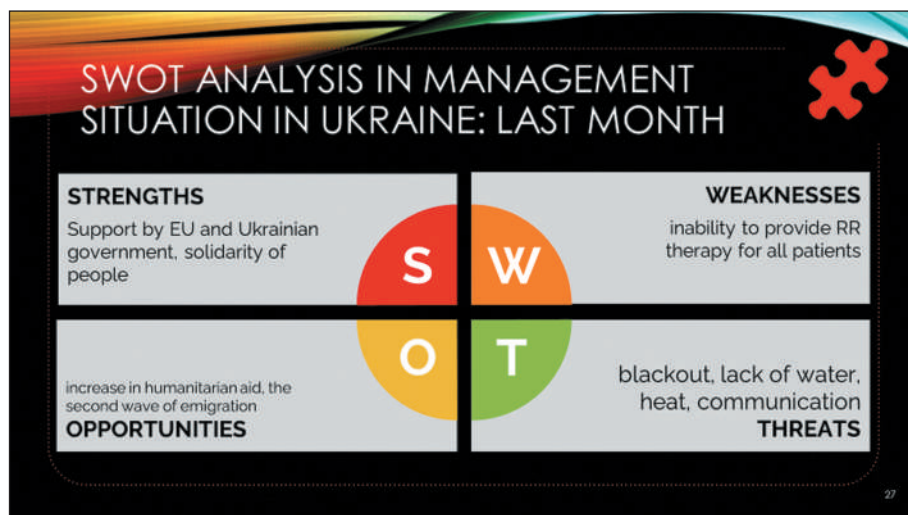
SWOT ANALYSIS IN MANAGEMENT SITUATION IN UKRAINE: LAST MONTH

STRENGTHS

Support by EU and Ukrainian government, solidarity of people

WEAKNESSES

inability to provide RR therapy for all patients

S

W

O

T

increase in humanitarian aid, the second wave of emigration

OPPORTUNITIES

blackout, lack of water, heat, communication

THREATS

27